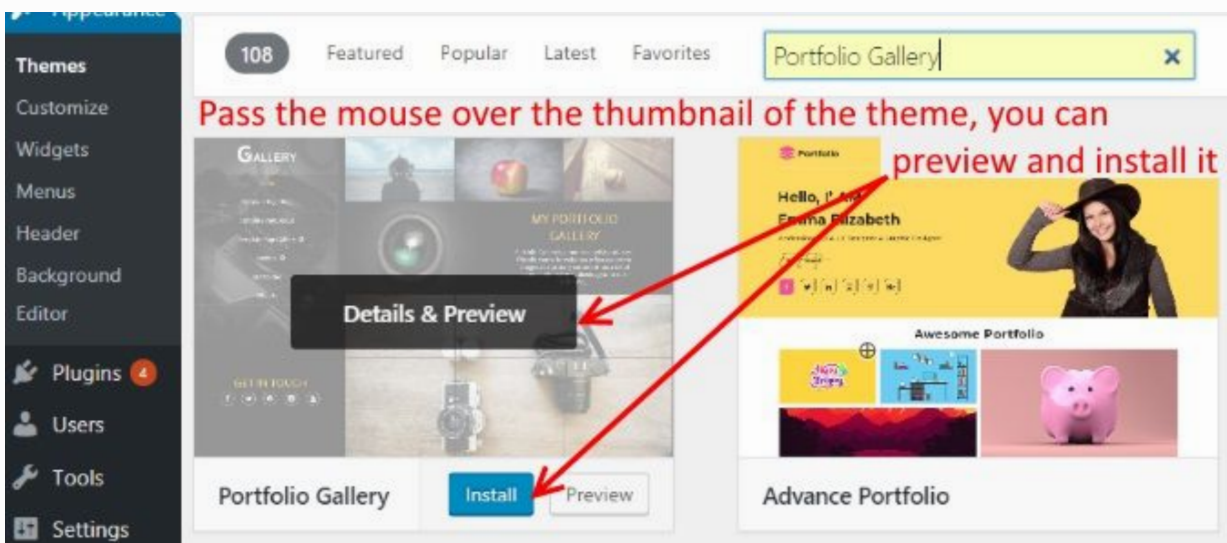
Appearance
Themes
Customize
Widgets
Menus
Header
Background
Editor
Plugins 4
Users
Tools
Settings

108 Featured Popular Latest Favorites Portfolio Gallery ×

Pass the mouse over the thumbnail of the theme, you can preview and install it

GALLERY
MY PORTFOLIO GALLERY
GET IN TOUCH
Details & Preview
Portfolio Gallery
Install
Preview

Portfolio
Hello, I' Am
Emma Elizabeth
Awesome Portfolio
Advance Portfolio